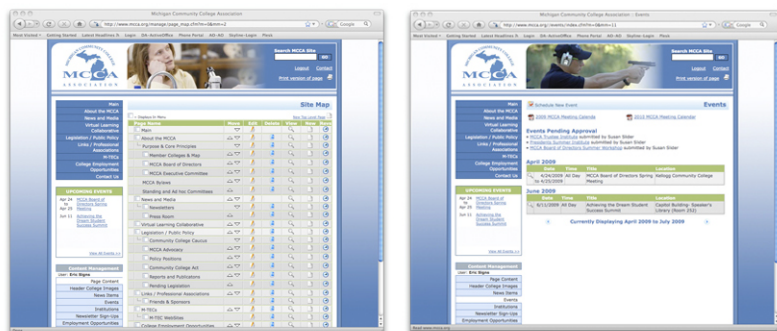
Michigan Community College Association

http://www.mcca.org/manage/page_map.cfm?m=1&mt=2

Most Visited Getting Started Latest Headlines Login DA-ArcticOffice Phone Portal AD-AD Skyline Login Pivot

MCCA ASSOCIATION

Search MCCA Site

Logout Contact

Print version of page

Main
About the MCCA
News and Media
Virtual Learning Collaborative
Legislation / Public Policy
Links / Professional Associations
M-TECs
College Employment Opportunities
Contact Us

UPCOMING EVENTS

Apr 24 MCCA Board of Directors Spring Meeting
Apr 25
Jun 11 Achieving the Dream Student Success Summit

View All Events

Content Management
User: Eric Sigma

Page Content
Header College Images
News Items
Events
Institutions
Newsletter Sign-Ups
Employment Opportunities

Site Map

| Page Name | Move | Edit | Delete | View | Page |
|---|---|---|---|---|---|
| Main | | | | | |
| About the MCCA | | | | | |
| Purpose & Core Principles | | | | | |
| Member Colleges & Map | | | | | |
| MCCA Board of Directors | | | | | |
| MCCA Executive Committee | | | | | |
| MCCA Bylaws | | | | | |
| Standing and Ad hoc Committees | | | | | |
| News and Media | | | | | |
| Newsletters | | | | | |
| Press Room | | | | | |
| Virtual Learning Collaborative | | | | | |
| Legislation / Public Policy | | | | | |
| Community College Caucus | | | | | |
| MCCA Advocacy | | | | | |
| Policy Positions | | | | | |
| Community College Act | | | | | |
| Reports and Publications | | | | | |
| Pending Legislation | | | | | |
| Links / Professional Associations | | | | | |
| Friends & Sponsors | | | | | |
| M-TECs | | | | | |
| College Employment Opportunities | | | | | |

Michigan Community College Association - Events

Events

Schedule New Event

2009 MCCA Meeting Calendar
2010 MCCA Meeting Calendar

Events Pending Approval
MCCA Trustee Institute submitted by Susan Sider
Presidents Summer Institute submitted by Susan Sider
MCCA Board of Directors Summer Workshop submitted by Susan Sider

April 2009

| Date | Time | Title | Location |
|---|---|---|---|
| 4/24/2009 to 4/25/2009 | All Day | MCCA Board of Directors Spring Meeting | Kellogg Community College |

June 2009

| Date | Time | Title | Location |
|---|---|---|---|
| 6/11/2009 | All Day | Achieving the Dream Student Success Summit | Capitol Building - Speaker's Library (Room 252) |

Currently Displaying April 2009 to July 2009